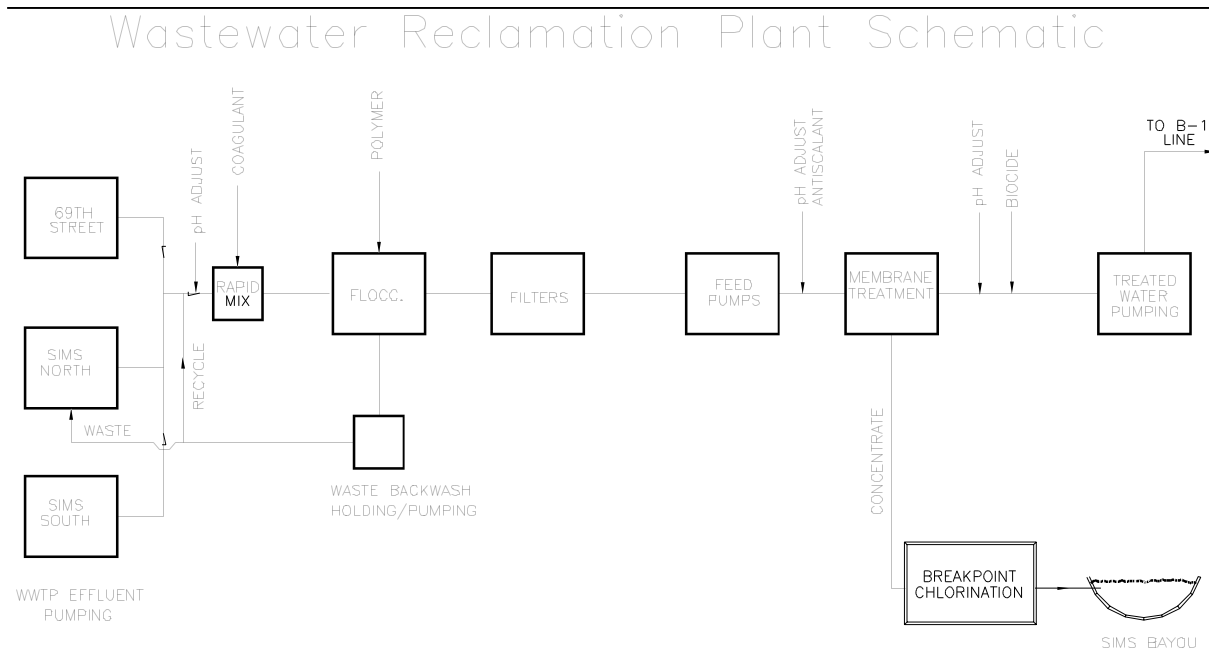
Wastewater Reclamation Plant Schematic

69TH STREET

SIMS NORTH

SIMS SOUTH

WWTP EFFLUENT PUMPING

pH ADJUST

COAGULANT

RAPID MIX

RECYCLE

WASTE

POLYMER

FLOCC.

WASTE BACKWASH HOLDING/PUMPING

FILTERS

FEED PUMPS

pH ADJUST ANTISCALANT

MEMBRANE TREATMENT

CONCENTRATE

BREAKPOINT CHLORINATION

SIMS BAYOU

pH ADJUST

BIOCIDE

TREATED WATER PUMPING

TO B-1 LINE